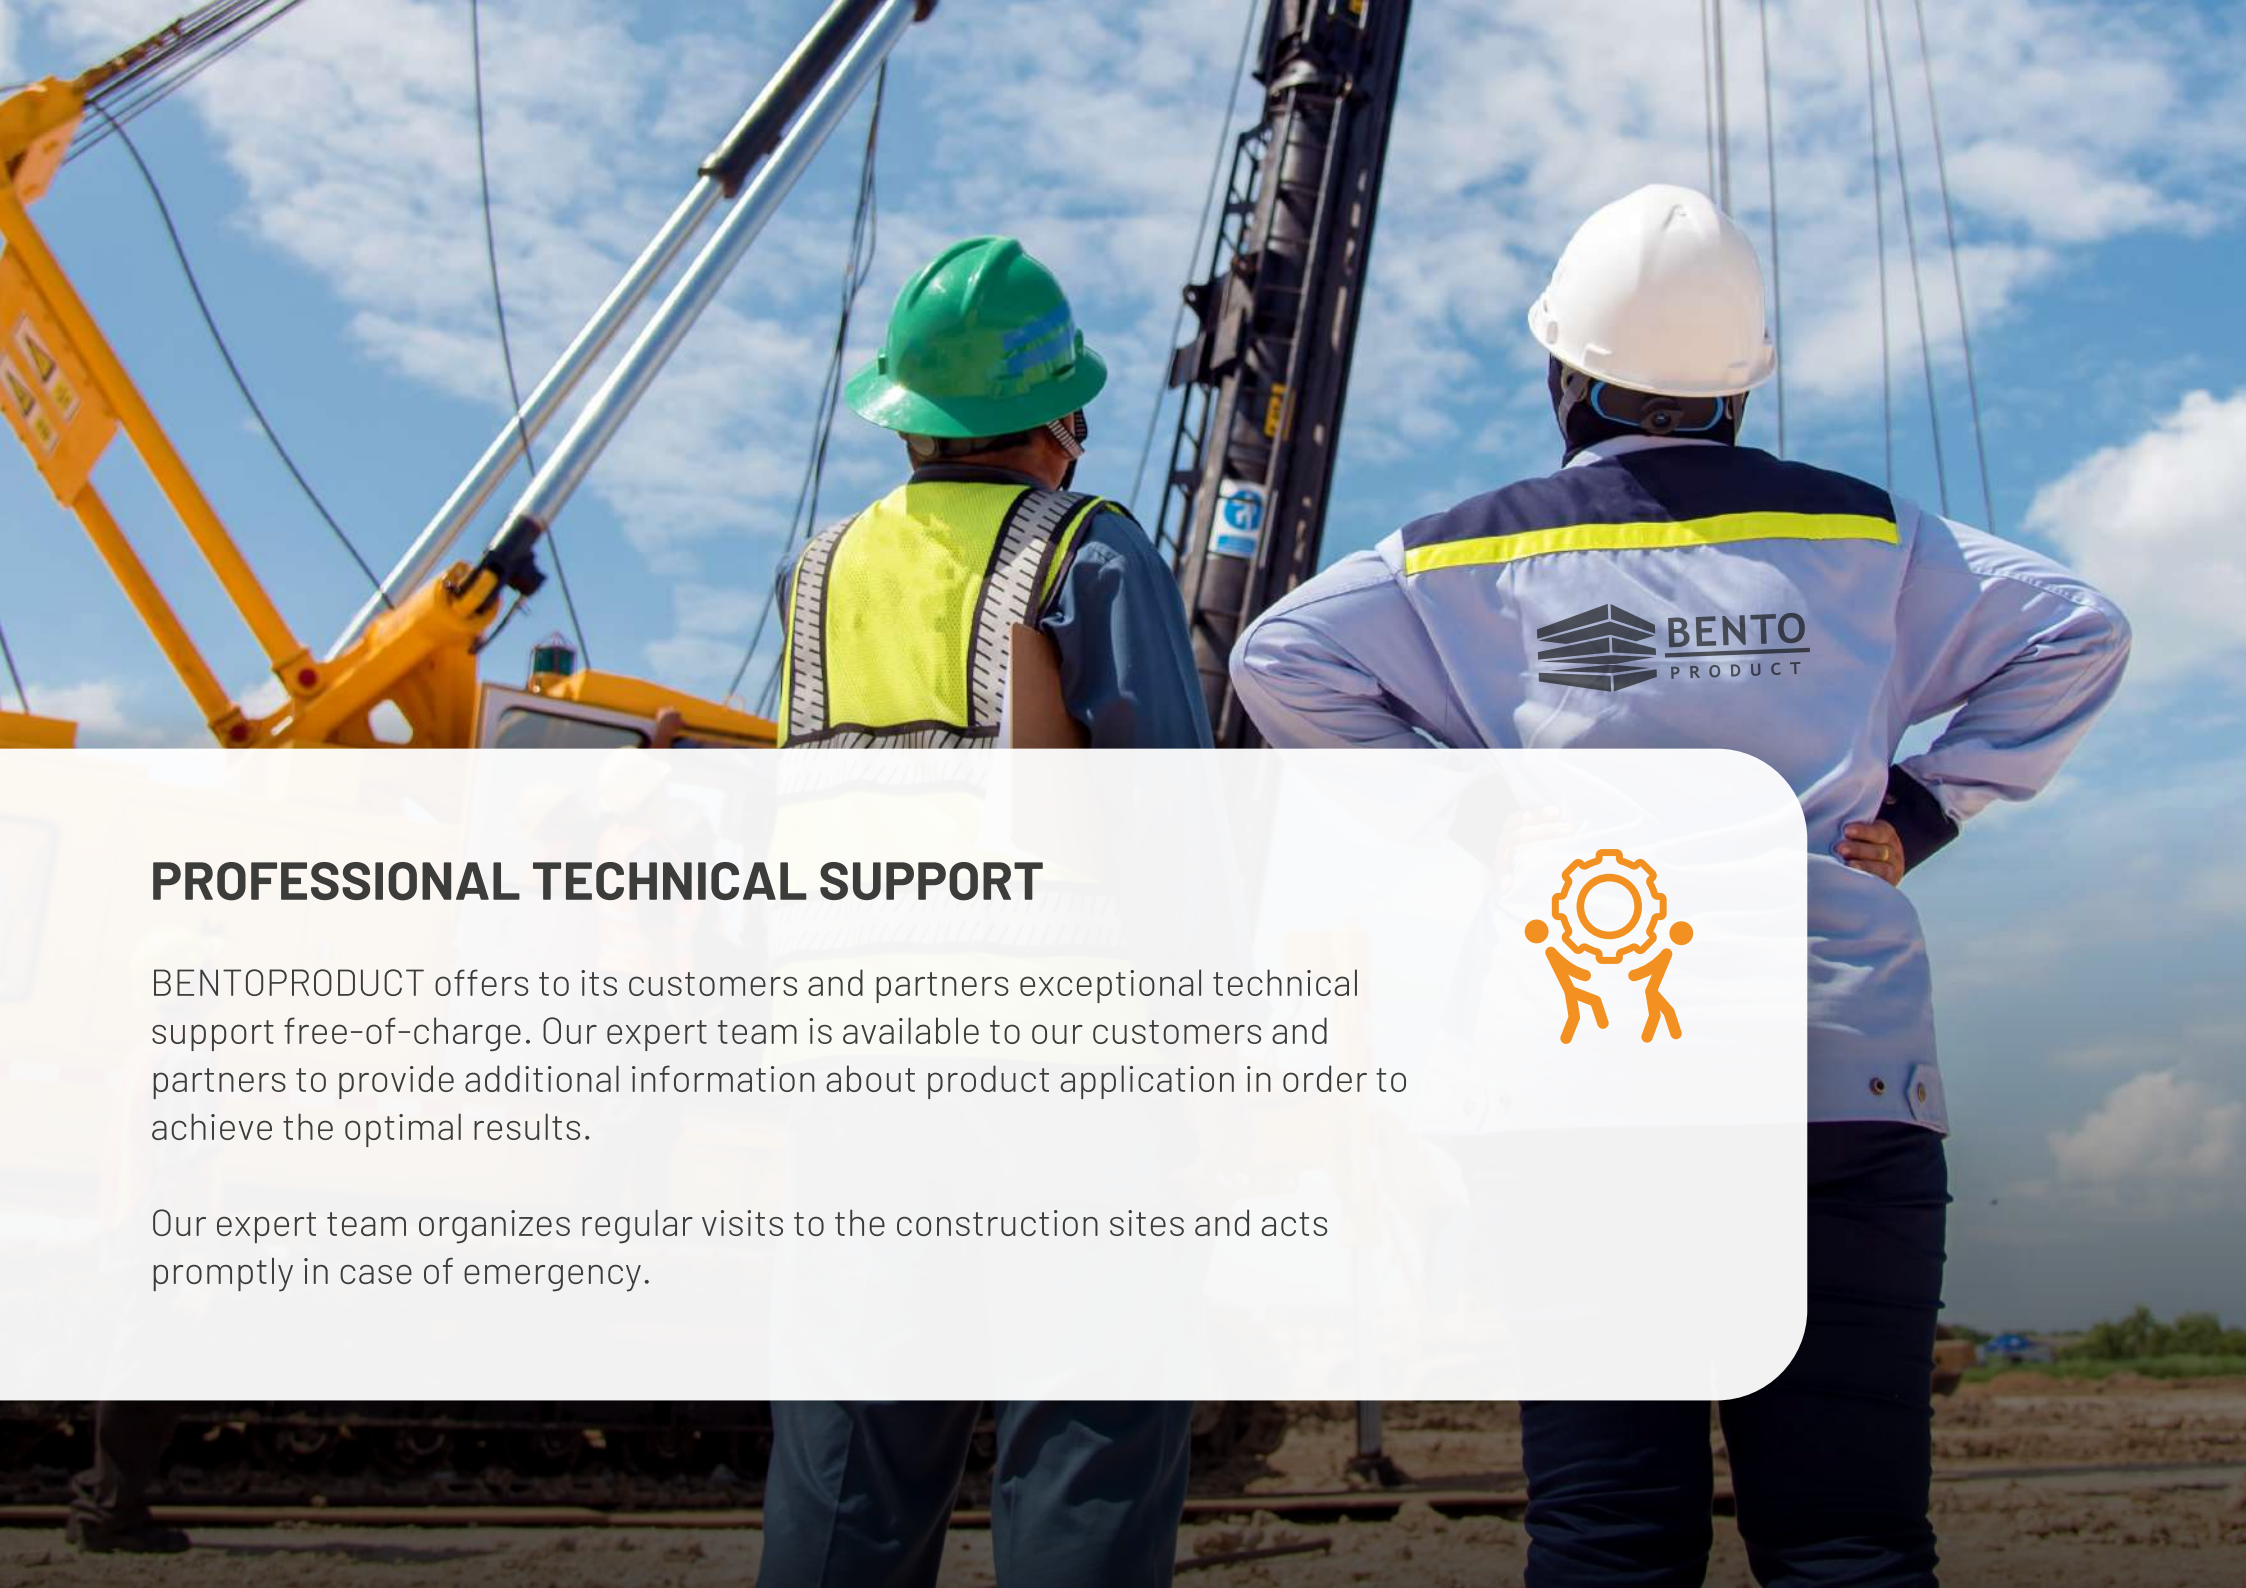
BENTO
PRODUCT

PROFESSIONAL TECHNICAL SUPPORT

BENTOPRODUCT offers to its customers and partners exceptional technical support free-of-charge. Our expert team is available to our customers and partners to provide additional information about product application in order to achieve the optimal results.

Our expert team organizes regular visits to the construction sites and acts promptly in case of emergency.